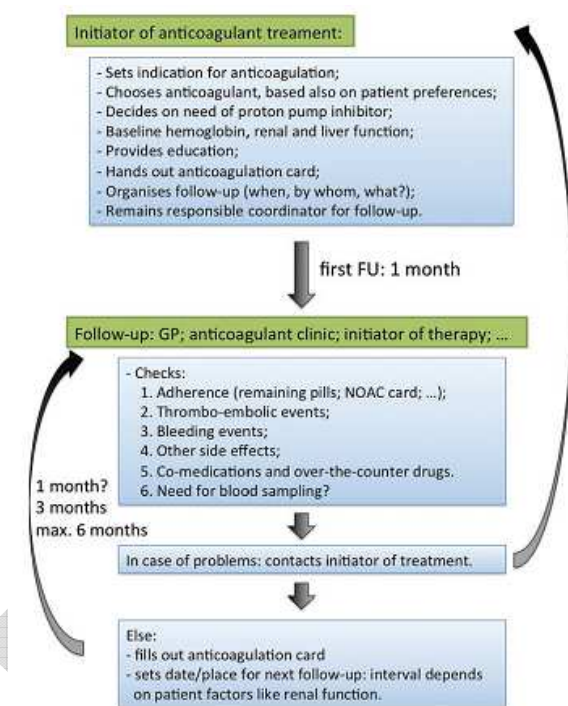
Initiator of anticoagulant treament:

- Sets indication for anticoagulation;
- Chooses anticoagulant, based also on patient preferences;
- Decides on need of proton pump inhibitor;
- Baseline hemoglobin, renal and liver function;
- Provides education;
- Hands out anticoagulation card;
- Organises follow-up (when, by whom, what?);
- Remains responsible coordinator for follow-up.

first FU: 1 month

Follow-up: GP; anticoagulant clinic; initiator of therapy; ...

- Checks:
1. Adherence (remaining pills; NOAC card; ...);
2. Thrombo-embolic events;
3. Bleeding events;
4. Other side effects;
5. Co-medications and over-the-counter drugs.
6. Need for blood sampling?

1 month?
3 months
max. 6 months

In case of problems: contacts initiator of treatment.

Else:
- fills out anticoagulation card
- sets date/place for next follow-up: interval depends on patient factors like renal function.